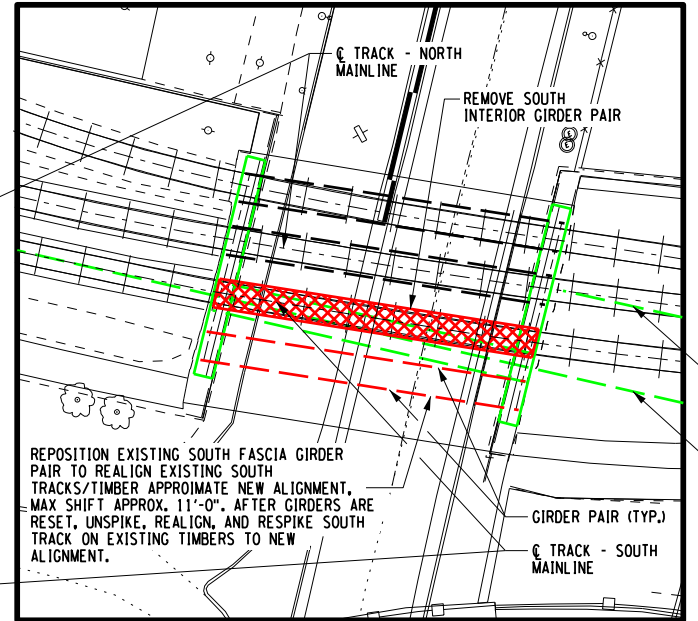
℄ TRACK - NORTH MAINLINE

REMOVE SOUTH INTERIOR GIRDER PAIR

REPOSITION EXISTING SOUTH FASCIA GIRDER PAIR TO REALIGN EXISTING SOUTH TRACKS/TIMBER APPROIMATE NEW ALIGNMENT. MAX SHIFT APPROX. 11'-0". AFTER GIRDERS ARE RESET, UNSPIKE, REALIGN, AND RESPIKE SOUTH TRACK ON EXISTING TIMBERS TO NEW ALIGNMENT.

GIRDER PAIR (TYP.)

℄ TRACK - SOUTH MAINLINE